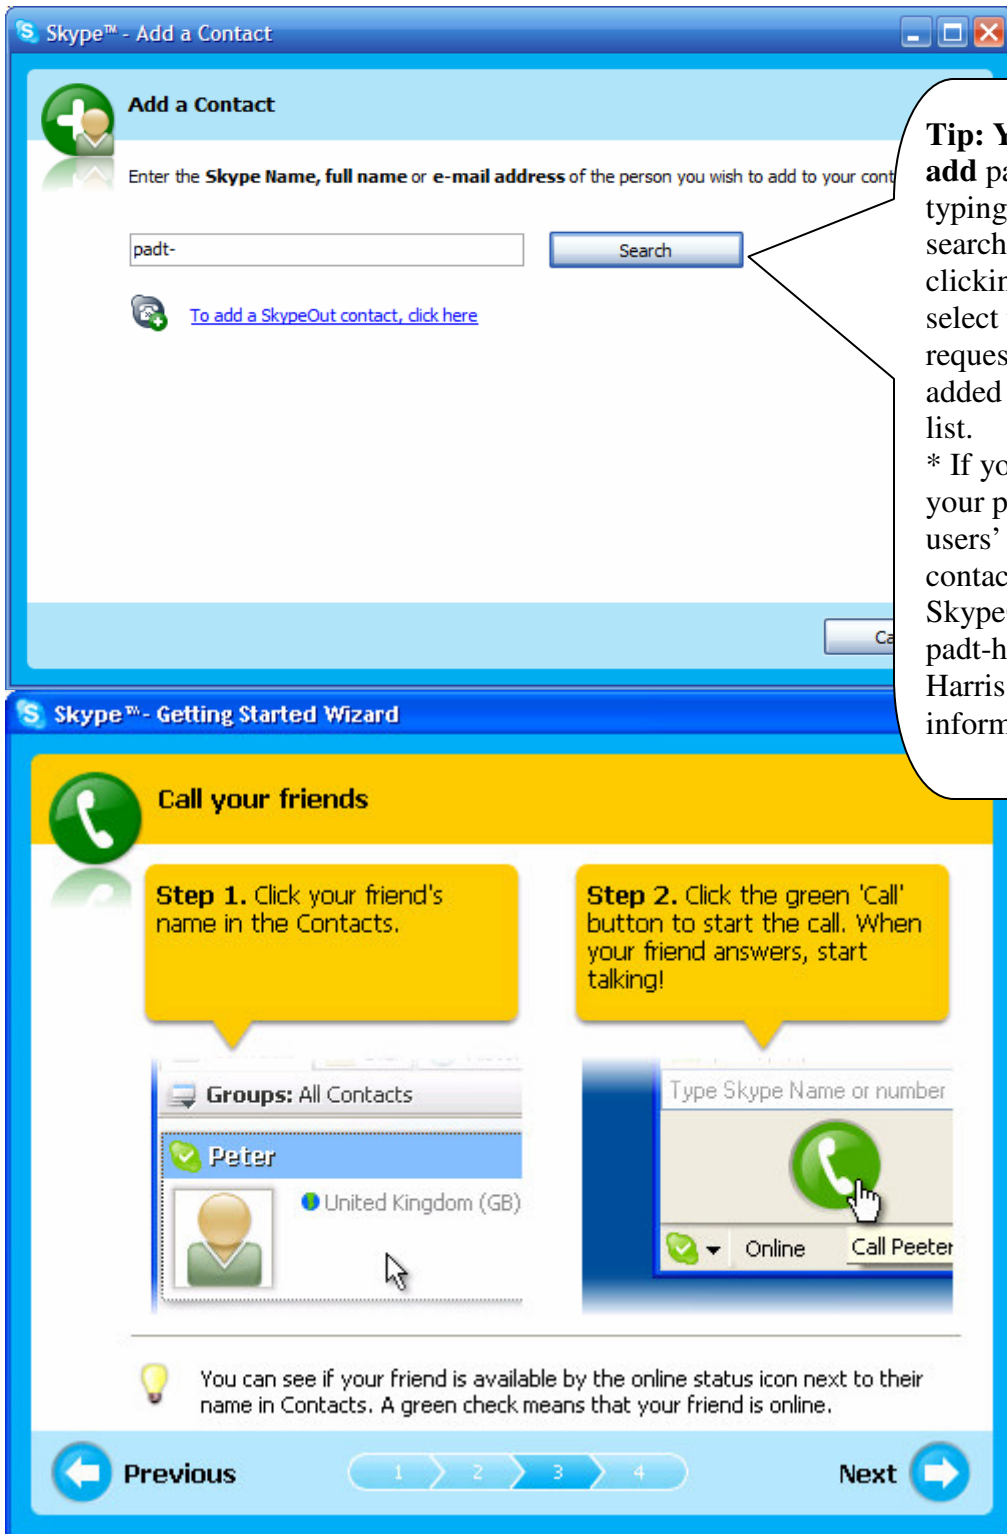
Skype™ - Add a Contact

Add a Contact

Enter the **Skype Name, full name** or **e-mail address** of the person you wish to add to your cont

padt-

Search

To add a SkypeOut contact, click here

Ca

**Tip: Y** **add** pa typing search clickin select reques added list.
* If yo your p users' contac Skype padt-h Harris inform

Skype™ - Getting Started Wizard

Call your friends

**Step 1.** Click your friend's name in the Contacts.

**Step 2.** Click the green 'Call' button to start the call. When your friend answers, start talking!

Groups: All Contacts

Peter

United Kingdom (GB)

Type Skype Name or number

Online

Call Peeter

You can see if your friend is available by the online status icon next to their name in Contacts. A green check means that your friend is online.

Previous

1 2 3 4

Next